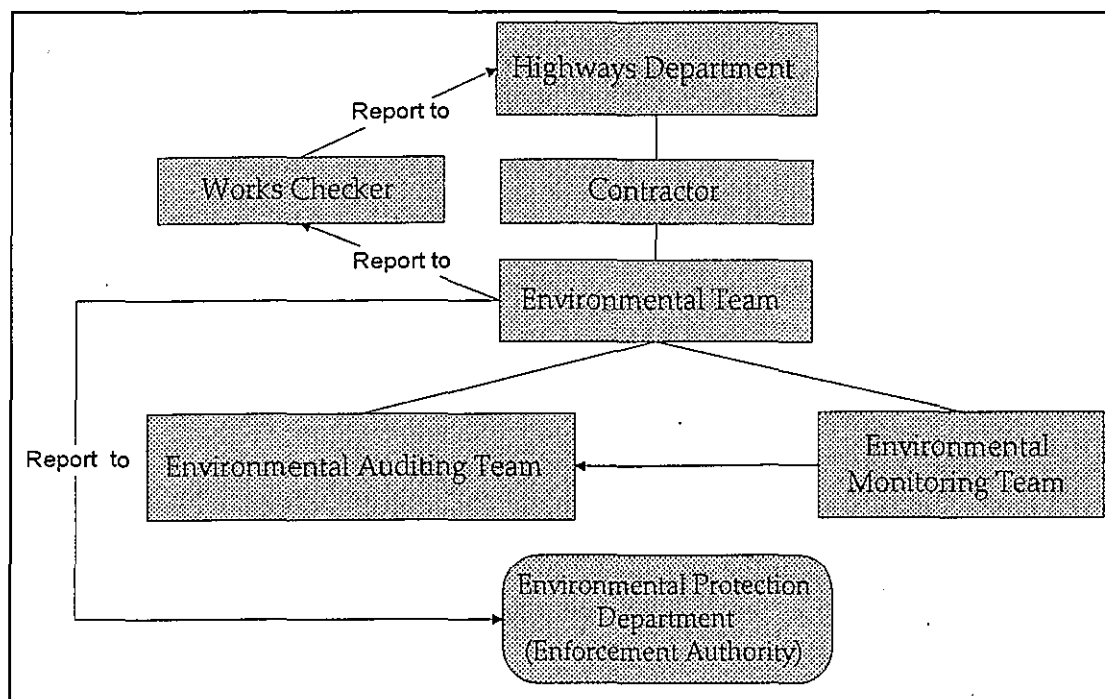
Highways Department

Report to

Works Checker

Contractor

Report to

Environmental Team

Report to

Environmental Auditing Team

Environmental Monitoring Team

Environmental Protection Department (Enforcement Authority)